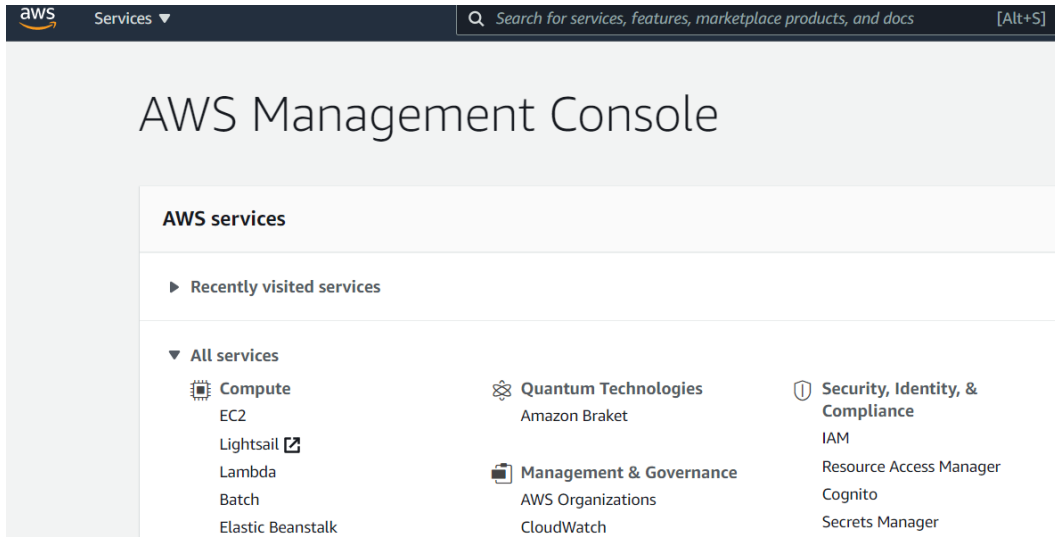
aws Services ▼ Search for services, features, marketplace products, and docs [Alt+S]

AWS Management Console

AWS services

▶ Recently visited services

▼ All services

Compute
EC2
Lightsail
Lambda
Batch
Elastic Beanstalk

Quantum Technologies
Amazon Braket

Management & Governance
AWS Organizations
CloudWatch

Security, Identity, & Compliance
IAM
Resource Access Manager
Cognito
Secrets Manager